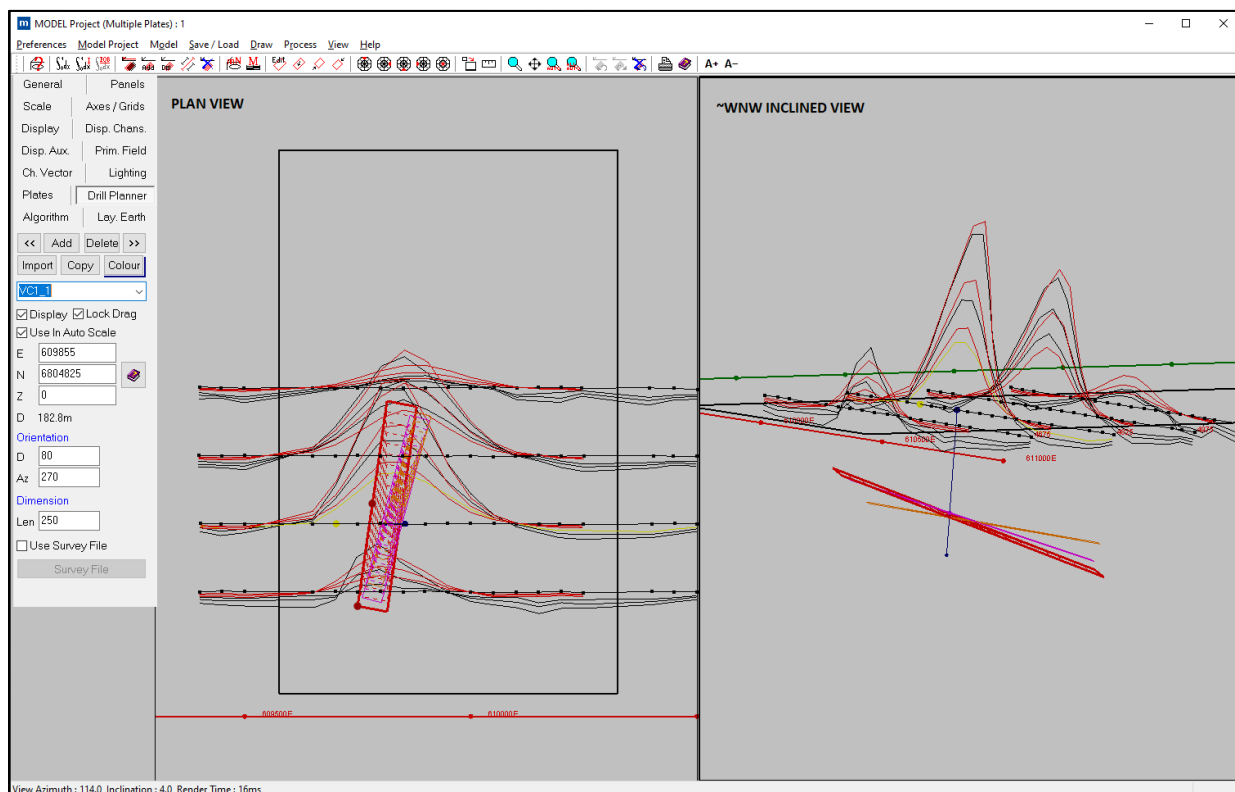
MODEL Project (Multiple Plates) : 1

Preferences Model Project Model Save / Load Draw Process View Help

A+ A−

General Panels
Scale Axes / Grids
Display Disp. Chans.
Disp. Aux. Prim. Field
Ch. Vector Lighting
Plates Drill Planner
Algorithm Lay. Earth

<< Add Delete >>
Import Copy Colour

VC1_1

Display Lock Drag
Use In Auto Scale

E 609855
N 6804825
Z 0
D 182.8m

Orientation
D 80
Az 270

Dimension
Len 250

Use Survey File
Survey File

PLAN VIEW

608500E 610000E

~WNW INCLINED VIEW

610000E 610500E 611000E

View Azimuth : 114.0 Inclination : 4.0 Render Time : 16ms